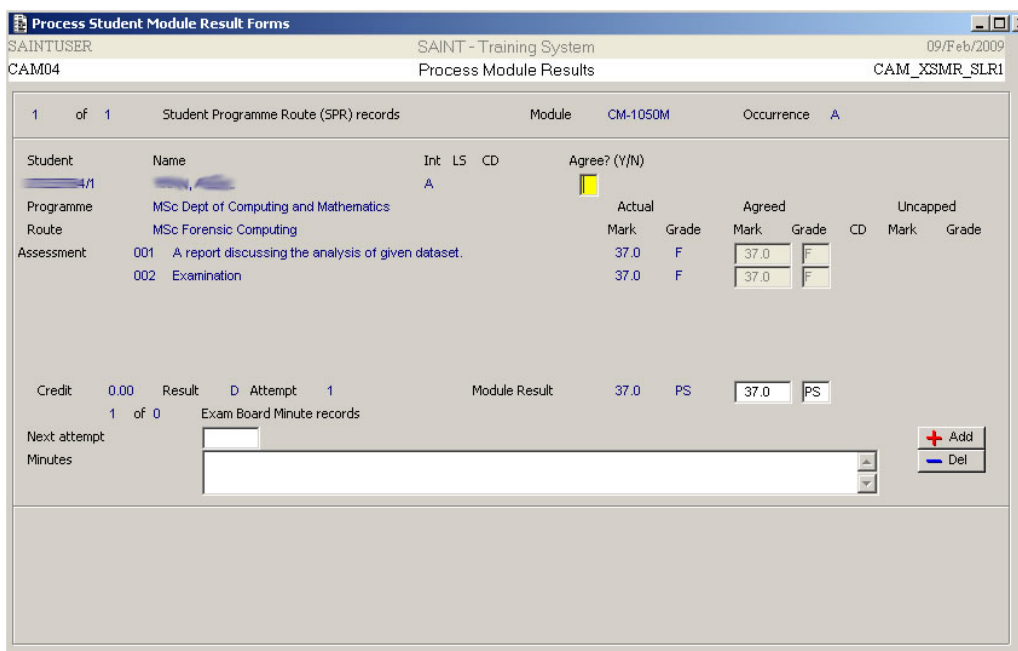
Process Student Module Result Forms

SAINTUSER SAINT - Training System 09/Feb/2009

CAM04 Process Module Results CAM_XSMR_SLR1

1 of 1 Student Programme Route (SPR) records Module CM-1050M Occurrence A

Student Name Int LS CD Agree? (Y/N)

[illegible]4/1 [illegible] A

Programme MSc Dept of Computing and Mathematics

Route MSc Forensic Computing

| | | Actual Mark | Actual Grade | Agreed Mark | Agreed Grade | CD | Uncapped Mark | Uncapped Grade |
|---|---|---|---|---|---|---|---|---|
| Assessment | 001 A report discussing the analysis of given dataset. | 37.0 | F | 37.0 | F | | | |
| | 002 Examination | 37.0 | F | 37.0 | F | | | |

Credit 0.00 Result D Attempt 1 Module Result 37.0 PS 37.0 PS

1 of 0 Exam Board Minute records

Next attempt

Minutes

Add

Del